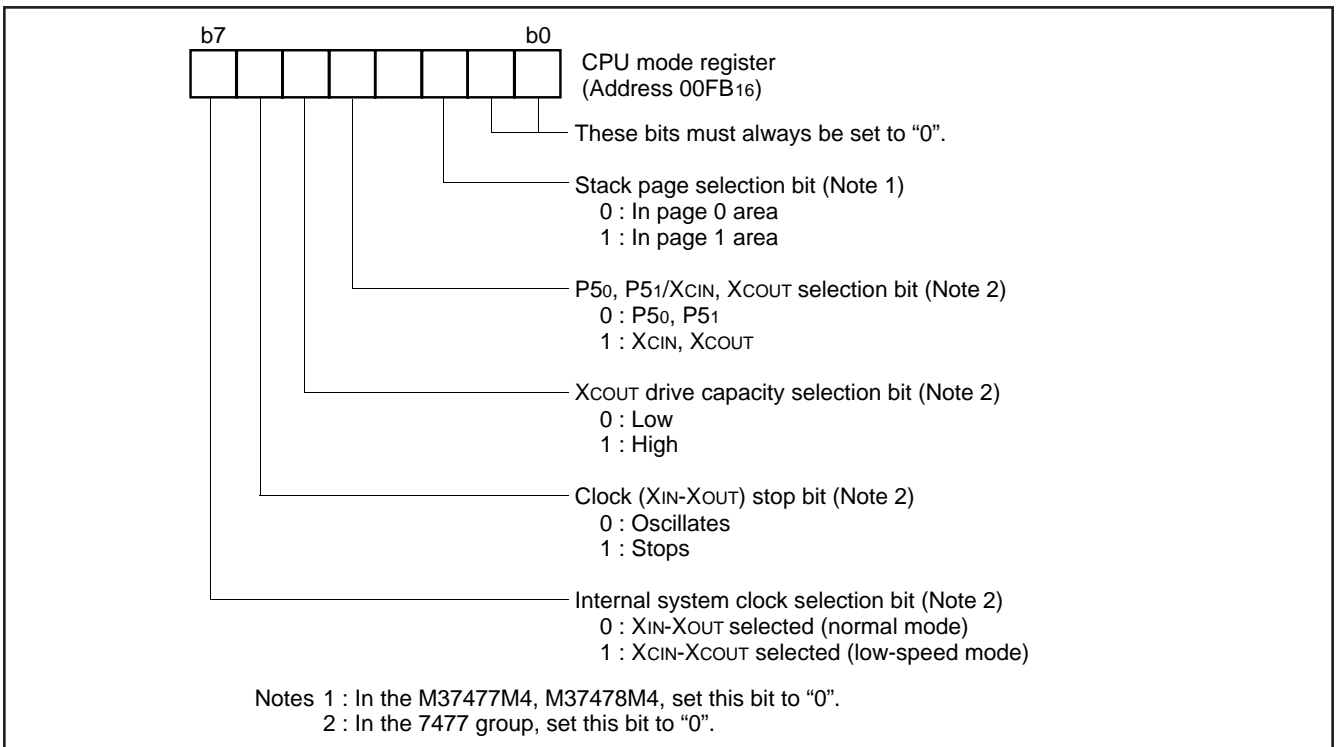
b7

b0

CPU mode register
(Address $00FB_{16}$)

These bits must always be set to “0”.

Stack page selection bit (Note 1)
0 : In page 0 area
1 : In page 1 area

$P5_0$, $P5_1$/XCIN, XCOUT selection bit (Note 2)
0 : $P5_0$, $P5_1$
1 : XCIN, XCOUT

XCOUT drive capacity selection bit (Note 2)
0 : Low
1 : High

Clock (XIN-XOUT) stop bit (Note 2)
0 : Oscillates
1 : Stops

Internal system clock selection bit (Note 2)
0 : XIN-XOUT selected (normal mode)
1 : XCIN-XCOUT selected (low-speed mode)

Notes 1 : In the M37477M4, M37478M4, set this bit to “0”.
2 : In the 7477 group, set this bit to “0”.